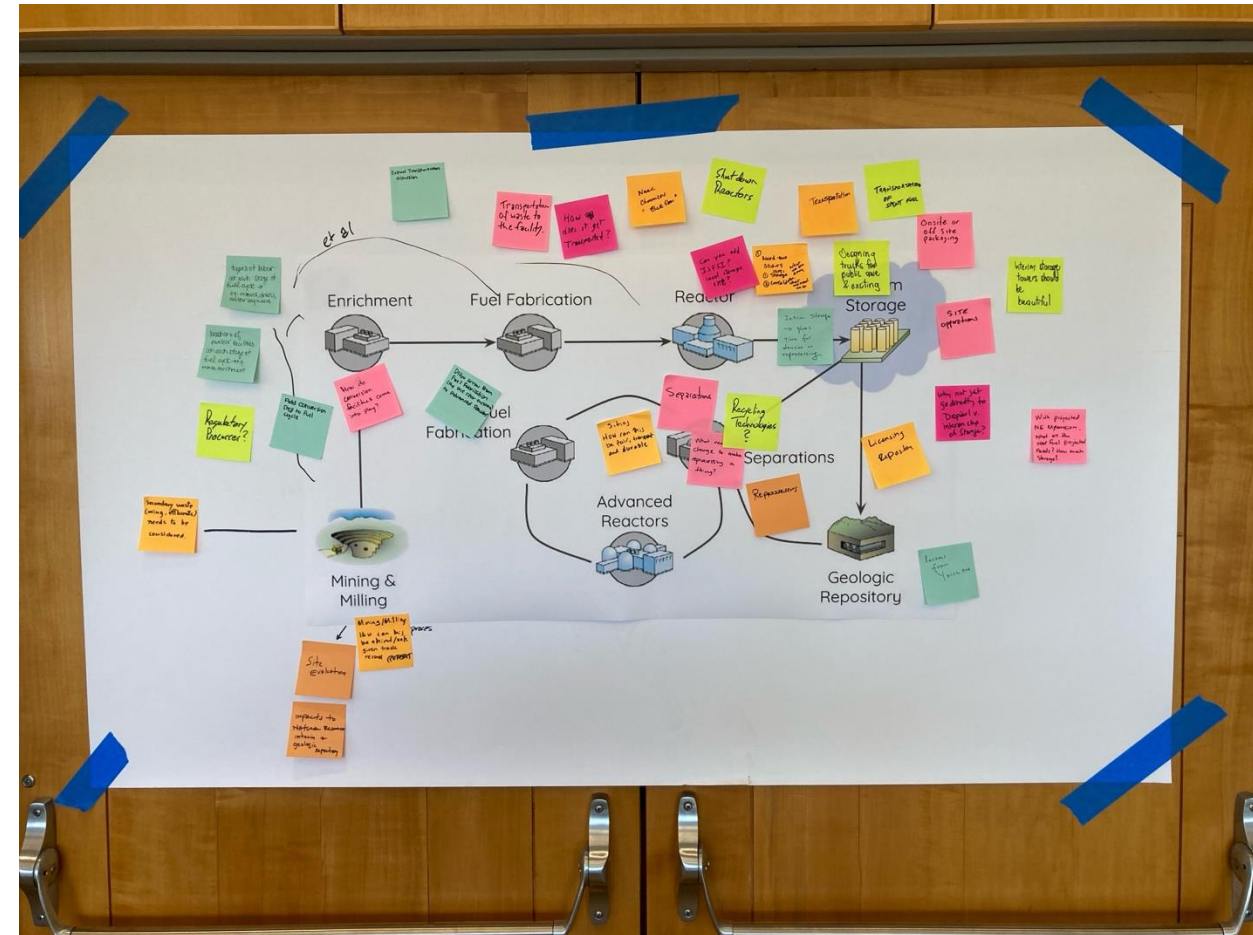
Enrichment

Fuel Fabrication

Reactor

Storage

Fuel Fabrication

Separations

Advanced Reactors

Mining & Milling

Geologic Repository

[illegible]

er 81

Types of labor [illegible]

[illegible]

Regulatory Bucuser?

Fuel Conversion Dep to fuel cycle

How do conversion facilities come into play?

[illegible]

Transportation of waste to the facility.

How does it get Transported?

Nasty Chemical "Black Box"

Shut down Reactors

Transportation

Transportation of SPENT FUEL

Onsite or off site packaging

Can you add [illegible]

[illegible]

Oncoming trucks for public are & exciting

Interim storage towers should be beautiful

Interim Storage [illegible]

SITE operations

Separations

Recycling Technologies?

Sites: How can this be fair, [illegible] and durable

What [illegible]

Why not just go directly to Deposit v. Interim step of Storage?

With proposed NE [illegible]

Licensing Repository

Repossessors

Secondary waste (mining, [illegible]) needs to be considered.

Mining/Milling How can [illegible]

Site Evaluation

Impacts to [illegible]

Lessons from Yucca Mtn

spaces